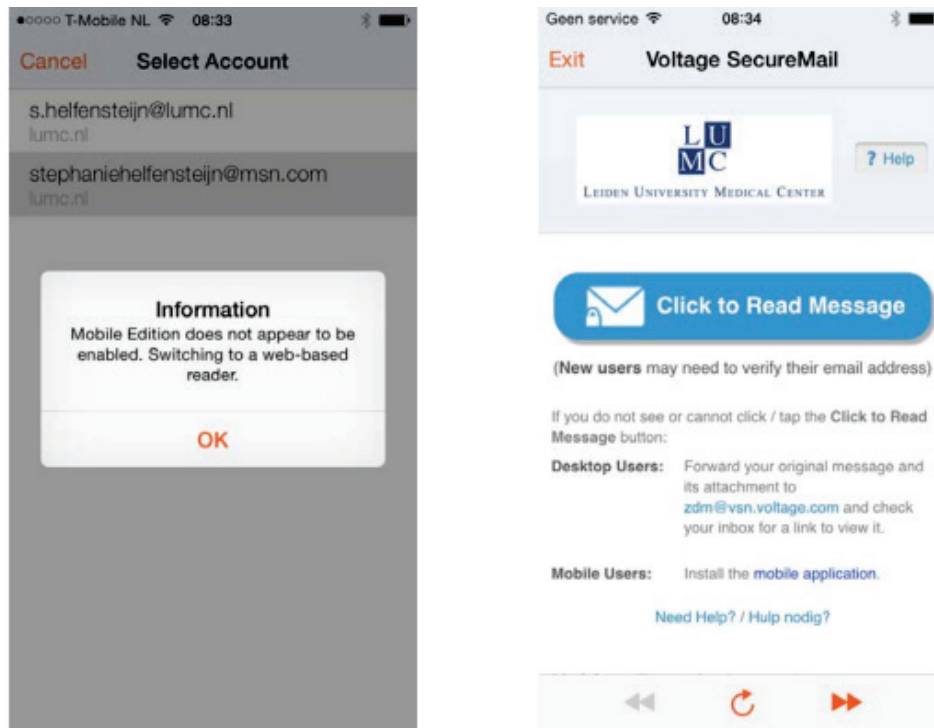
●○○○○ T-Mobile NL 08:33

Cancel Select Account

s.helfensteijn@lumc.nl
lumc.nl

stephaniehelfensteijn@msn.com
lumc.nl

Information
Mobile Edition does not appear to be enabled. Switching to a web-based reader.

OK

Geen service 08:34

Exit Voltage SecureMail

LU
MC
LEIDEN UNIVERSITY MEDICAL CENTER

? Help

Click to Read Message

(New users may need to verify their email address)

If you do not see or cannot click / tap the Click to Read Message button:

Desktop Users: Forward your original message and its attachment to zdm@vsn.voltage.com and check your inbox for a link to view it.

Mobile Users: Install the mobile application.

Need Help? / Hulp nodig?